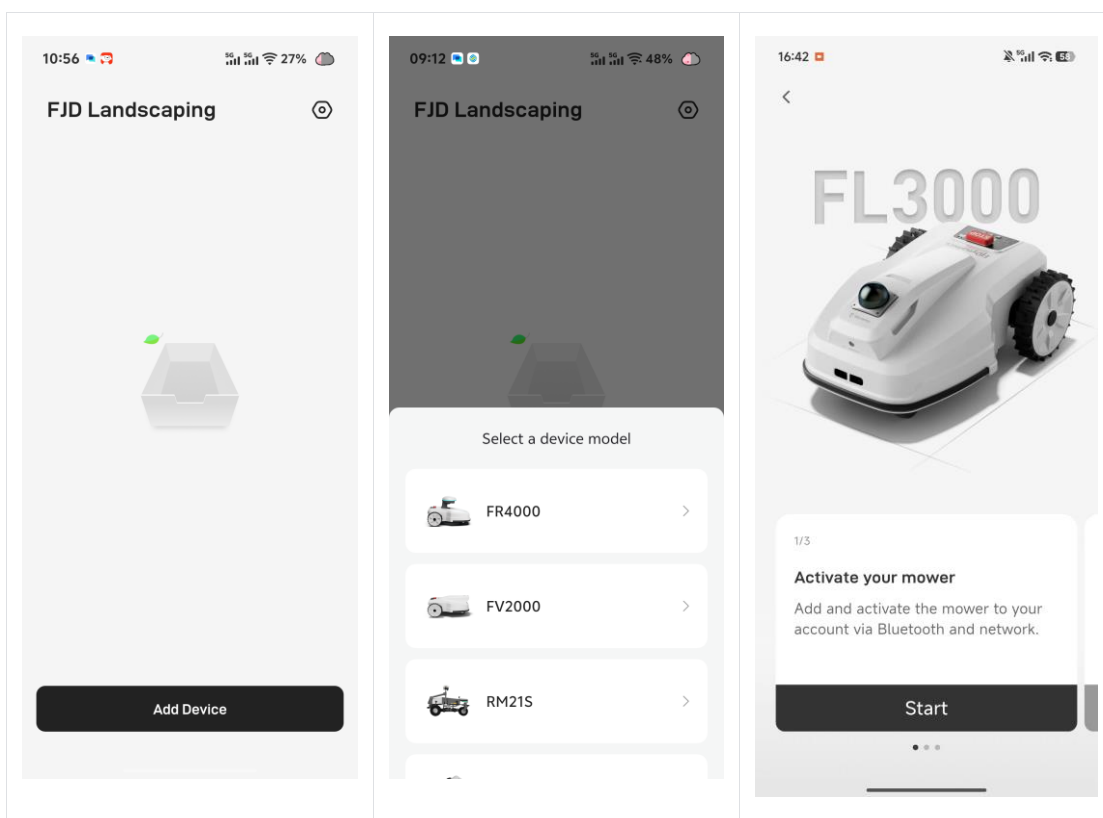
10:56 27%

FJD Landscaping

Add Device

09:12 48%

FJD Landscaping

Select a device model

FR4000

FV2000

RM21S

16:42

FL3000

1/3

Activate your mower

Add and activate the mower to your account via Bluetooth and network.

Start